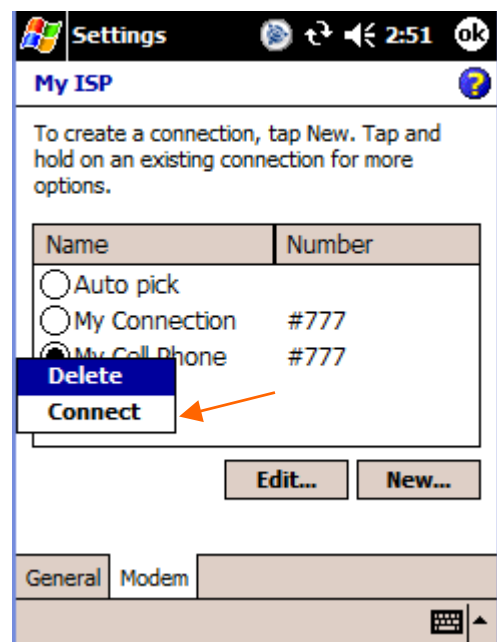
Settings 2:51 ok

My ISP

To create a connection, tap New. Tap and hold on an existing connection for more options.

| Name | Number |
|---|---|
| Auto pick | |
| My Connection | #777 |
| My Cell Phone | #777 |

Delete
Connect

Edit... New...

General Modem